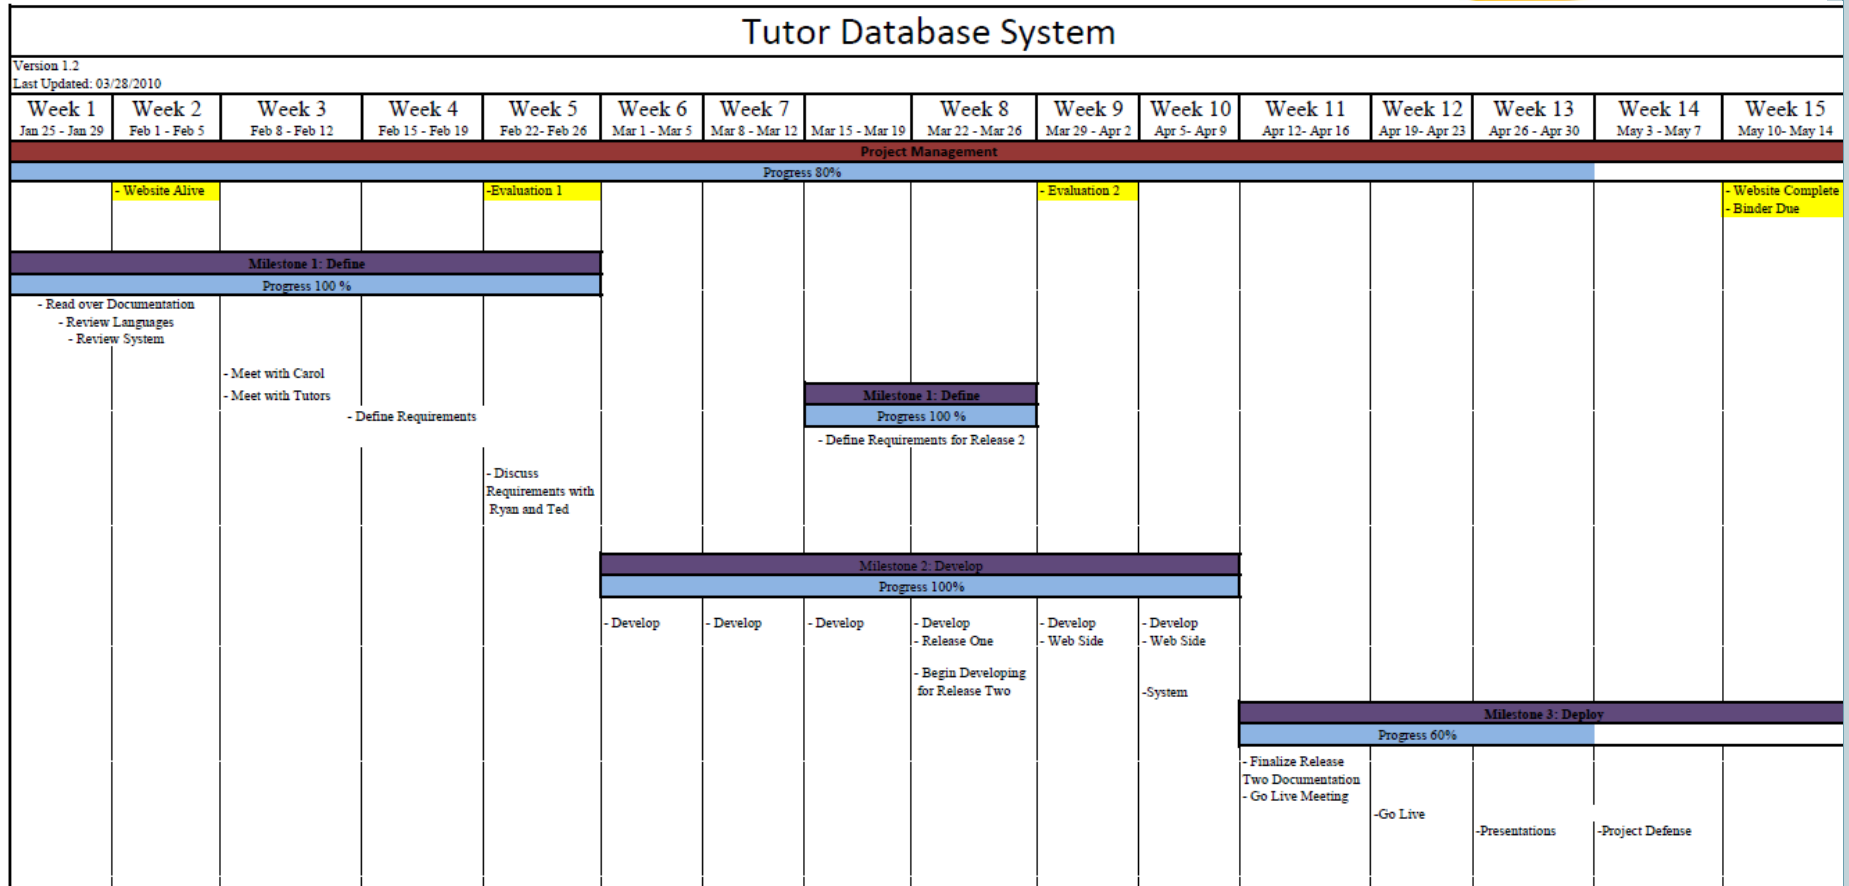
Tutor Database System

Version 1.2
Last Updated: 03/28/2010

| Week 1 Jan 25 - Jan 29 | Week 2 Feb 1 - Feb 5 | Week 3 Feb 8 - Feb 12 | Week 4 Feb 15 - Feb 19 | Week 5 Feb 22- Feb 26 | Week 6 Mar 1 - Mar 5 | Week 7 Mar 8 - Mar 12 | Mar 15 - Mar 19 | Week 8 Mar 22 - Mar 26 | Week 9 Mar 29 - Apr 2 | Week 10 Apr 5- Apr 9 | Week 11 Apr 12- Apr 16 | Week 12 Apr 19- Apr 23 | Week 13 Apr 26 - Apr 30 | Week 14 May 3 - May 7 | Week 15 May 10- May 14 |
|---|---|---|---|---|---|---|---|---|---|---|---|---|---|---|---|

Project Management
Progress 80%

- Website Alive
-Evaluation 1
- Evaluation 2
- Website Complete
- Binder Due

Milestone 1: Define
Progress 100 %
- Read over Documentation
- Review Languages
- Review System
- Meet with Carol
- Meet with Tutors
- Define Requirements
- Discuss Requirements with Ryan and Ted

Milestone 1: Define
Progress 100 %
- Define Requirements for Release 2

Milestone 2: Develop
Progress 100%
- Develop
- Develop
- Develop
- Develop
- Release One
- Begin Developing for Release Two
- Develop
- Web Side
- Develop
- Web Side
-System

Milestone 3: Deploy
Progress 60%
- Finalize Release Two Documentation
- Go Live Meeting
-Go Live
-Presentations
-Project Defense